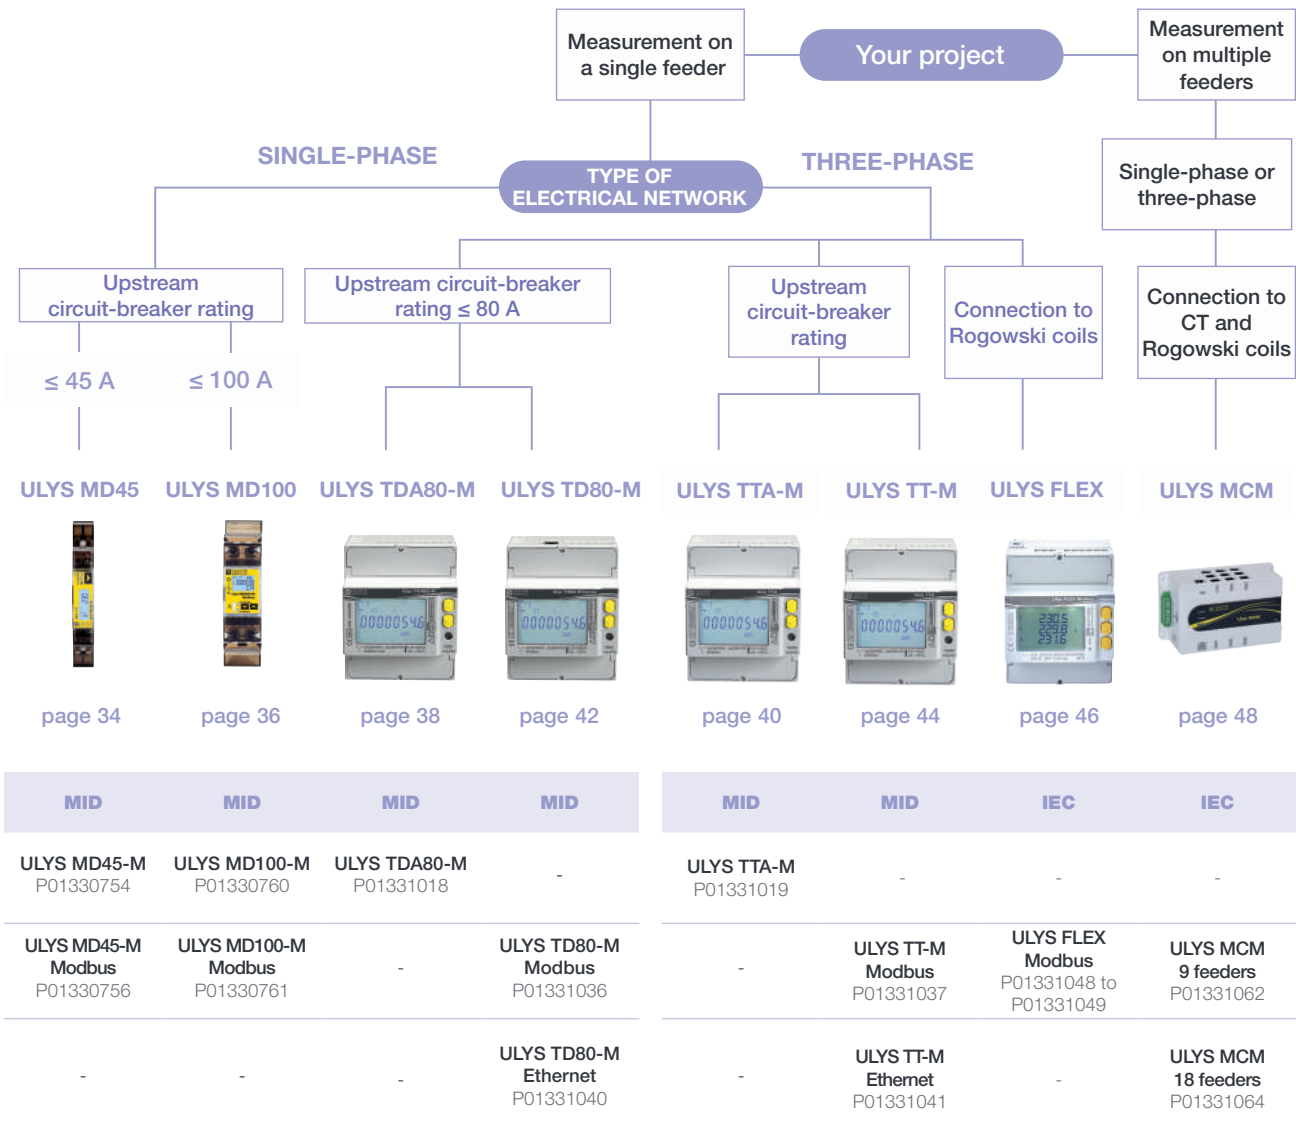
Measurement on a single feeder

Your project

Measurement on multiple feeders

SINGLE-PHASE

TYPE OF ELECTRICAL NETWORK

THREE-PHASE

Single-phase or three-phase

Upstream circuit-breaker rating

Upstream circuit-breaker rating ≤ 80 A

Upstream circuit-breaker rating

Connection to Rogowski coils

Connection to CT and Rogowski coils

≤ 45 A

≤ 100 A

ULYS MD45 | ULYS MD100 | ULYS TDA80-M | ULYS TD80-M | ULYS TTA-M | ULYS TT-M | ULYS FLEX | ULYS MCM

page 34 | page 36 | page 38 | page 42 | page 40 | page 44 | page 46 | page 48

| MID | MID | MID | MID |
|---|---|---|---|
| ULYS MD45-M P01330754 | ULYS MD100-M P01330760 | ULYS TDA80-M P01331018 | - |
| ULYS MD45-M Modbus P01330756 | ULYS MD100-M Modbus P01330761 | - | ULYS TD80-M Modbus P01331036 |
| - | - | - | ULYS TD80-M Ethernet P01331040 |

| MID | MID | IEC | IEC |
|---|---|---|---|
| ULYS TTA-M P01331019 | - | - | - |
| - | ULYS TT-M Modbus P01331037 | ULYS FLEX Modbus P01331048 to P01331049 | ULYS MCM 9 feeders P01331062 |
| - | ULYS TT-M Ethernet P01331041 | - | ULYS MCM 18 feeders P01331064 |